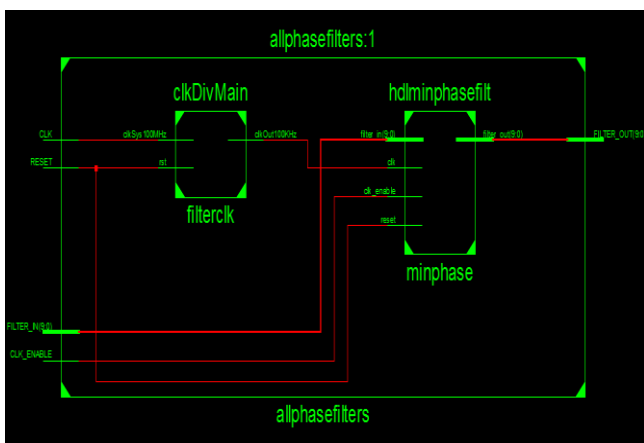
allphasefilters:1

clkDivMain

hdlminphasefilt

CLK

clkSys100MHz

clkOut100KHz

filter_in(9:0)

filter_out(9:0)

FILTER_OUT(9:0)

RESET

rst

clk

filterclk

clk_enable

reset

minphase

FILTER_IN(9:0)

CLK_ENABLE

allphasefilters